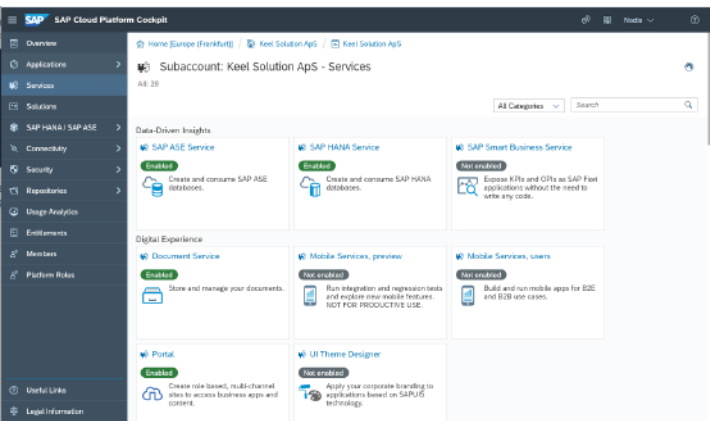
SAP Cloud Platform Cockpit

Noda

Overview
Applications
Services
Solutions
SAP HANA / SAP ASE
Connectivity
Security
Repositories
Usage Analytics
Entitlements
Members
Platform Roles

Useful Links
Legal Information

Home [Europe (Frankfurt)] / Keel Solution ApS / Keel Solution ApS

Subaccount: Keel Solution ApS - Services

All: 29

All Categories

Search

Data-Driven Insights

SAP ASE Service
Enabled
Create and consume SAP ASE databases.

SAP HANA Service
Enabled
Create and consume SAP HANA databases.

SAP Smart Business Service
Not enabled
Expose KPIs and OPIs as SAP Fiori applications without the need to write any code.

Digital Experience

Document Service
Enabled
Store and manage your documents.

Mobile Services, preview
Not enabled
Run integration and regression tests and explore new mobile features. NOT FOR PRODUCTIVE USE.

Mobile Services, users
Not enabled
Build and run mobile apps for B2E and B2B use cases.

Portal
Enabled
Create role based, multi-channel sites to access business apps and content.

UI Theme Designer
Not enabled
Apply your corporate branding to applications based on SAPUI5 technology.